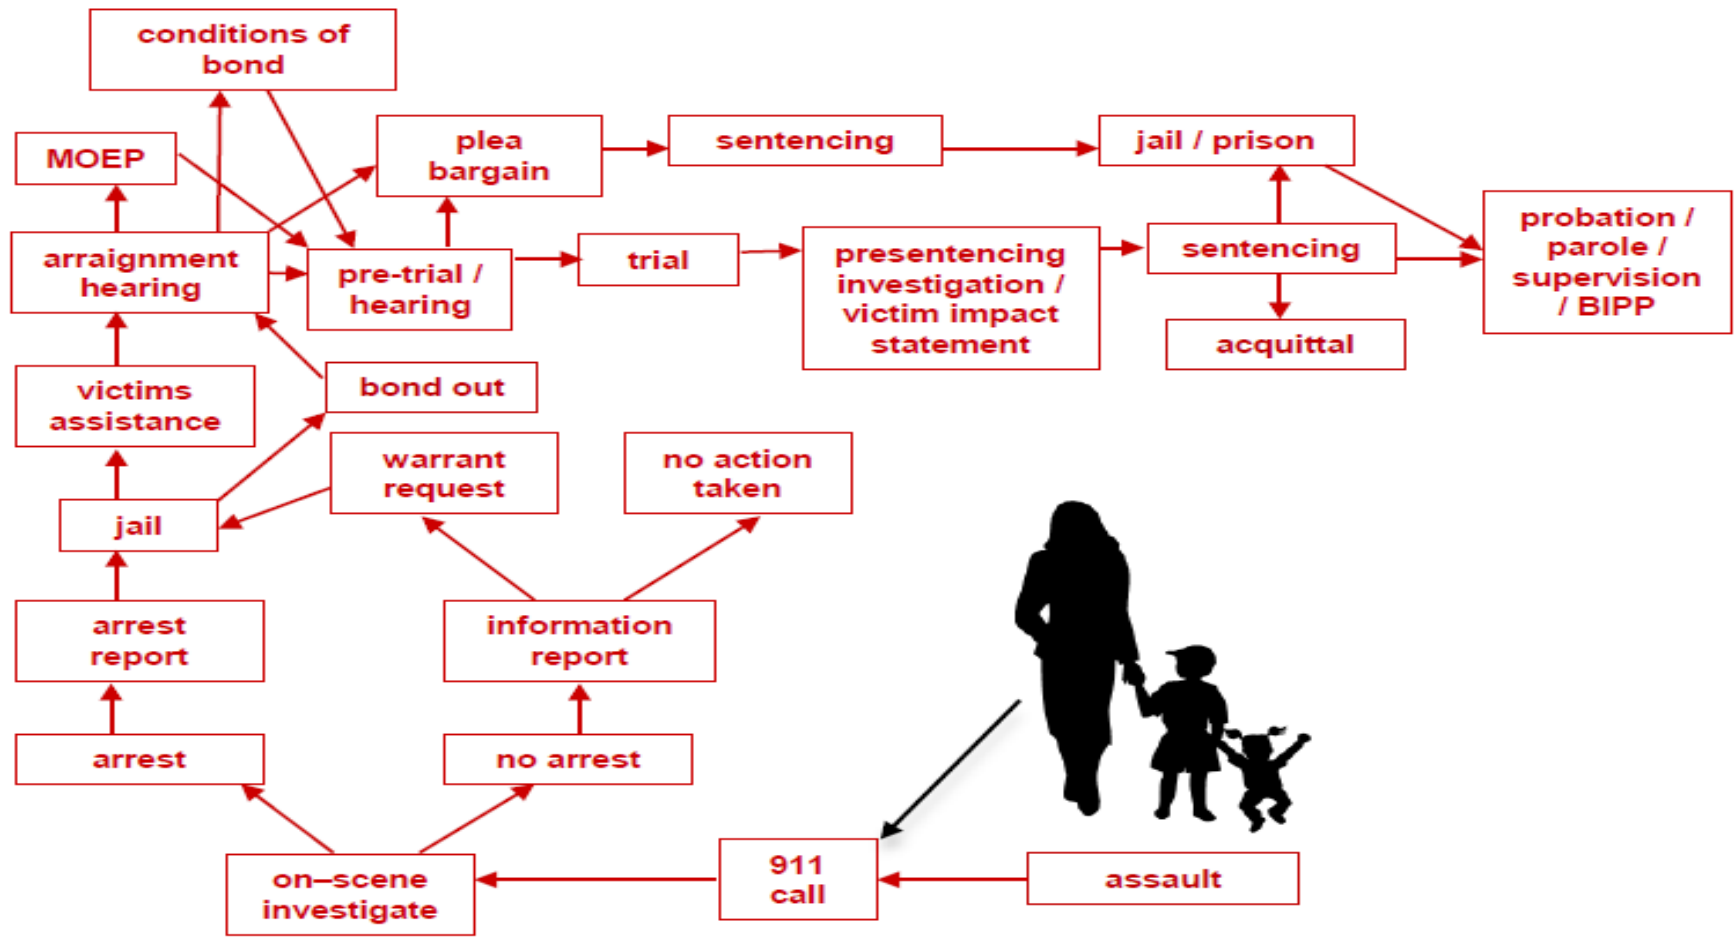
conditions of bond

MOEP

plea bargain

sentencing

jail / prison

arraignment hearing

pre-trial / hearing

trial

presentencing investigation / victim impact statement

sentencing

probation / parole / supervision / BIPP

acquittal

victims assistance

bond out

warrant request

no action taken

jail

arrest report

information report

arrest

no arrest

on–scene investigate

911 call

assault